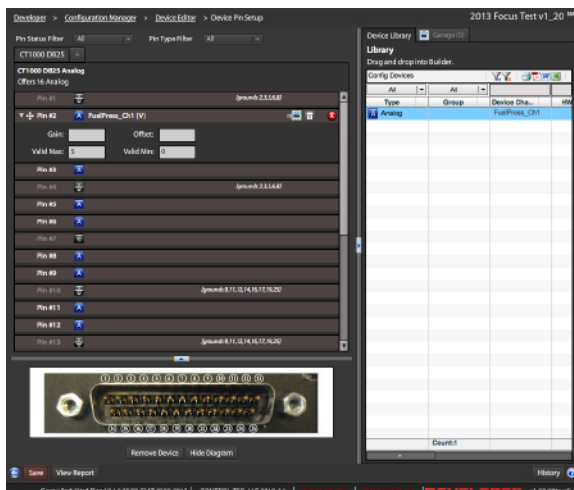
Developer > Configuration Manager > Device Editor > Device Pin Setup

2013 Focus Test v1_20

Pin Status Filter All Pin Type Filter All

CT1000 DB25

CT1000 DB25 Analog
Offers 16 Analog

Pin #1 [ground: 2,3,5,6,8]

Pin #2 FuelPress_Ch1 (V)

Gain: Offset:

Valid Max: 0 Valid Min: 0

Pin #3

Pin #4 [ground: 2,3,5,6,8]

Pin #5

Pin #6

Pin #7

Pin #8

Pin #9

Pin #10 [ground: 9,11,12,14,15,17,18,25]

Pin #11

Pin #12

Pin #13 [ground: 9,11,12,14,15,17,18,25]

Remove Device Hide Diagram

Device Library Garage (0)

Library
Drag and drop into Builder.

Config Devices

All All

| Type | Group | Device Cha... | HW |
|---|---|---|---|
| Analog | | FuelPress_Ch1 | |

Count:1

Save View Report

History